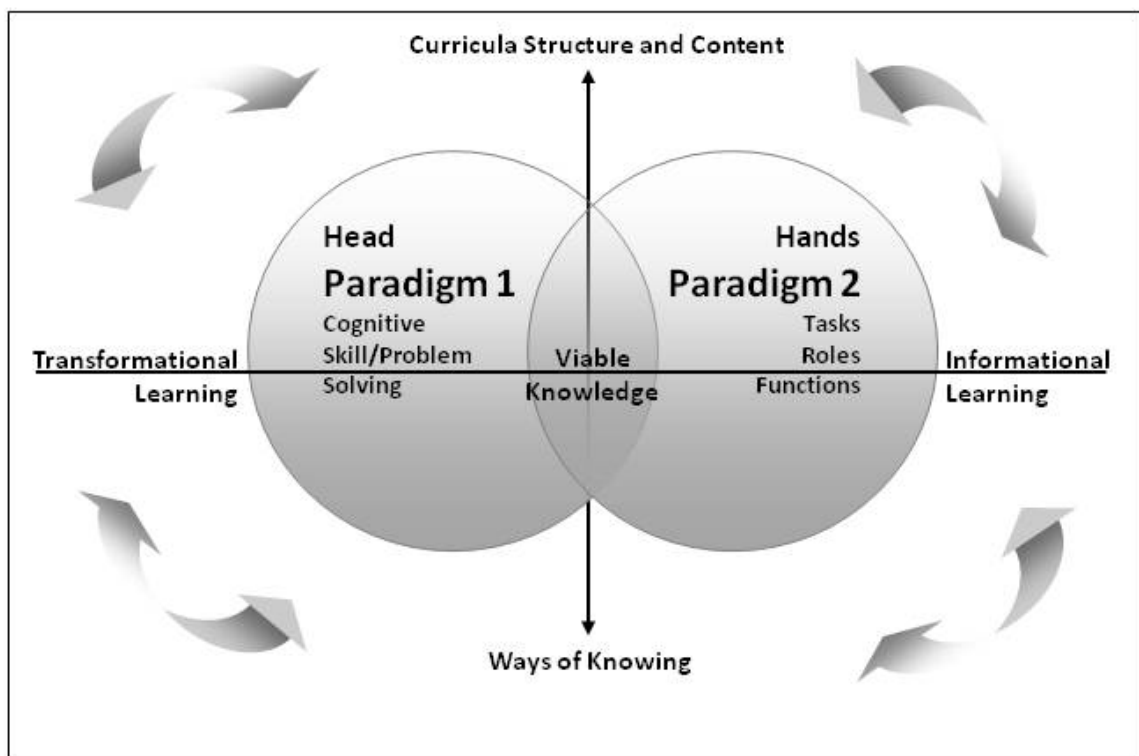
Curricula Structure and Content

Head
Paradigm 1
Cognitive
Skill/Problem
Solving

Hands
Paradigm 2
Tasks
Roles
Functions

Transformational Learning

Viable Knowledge

Informational Learning

Ways of Knowing